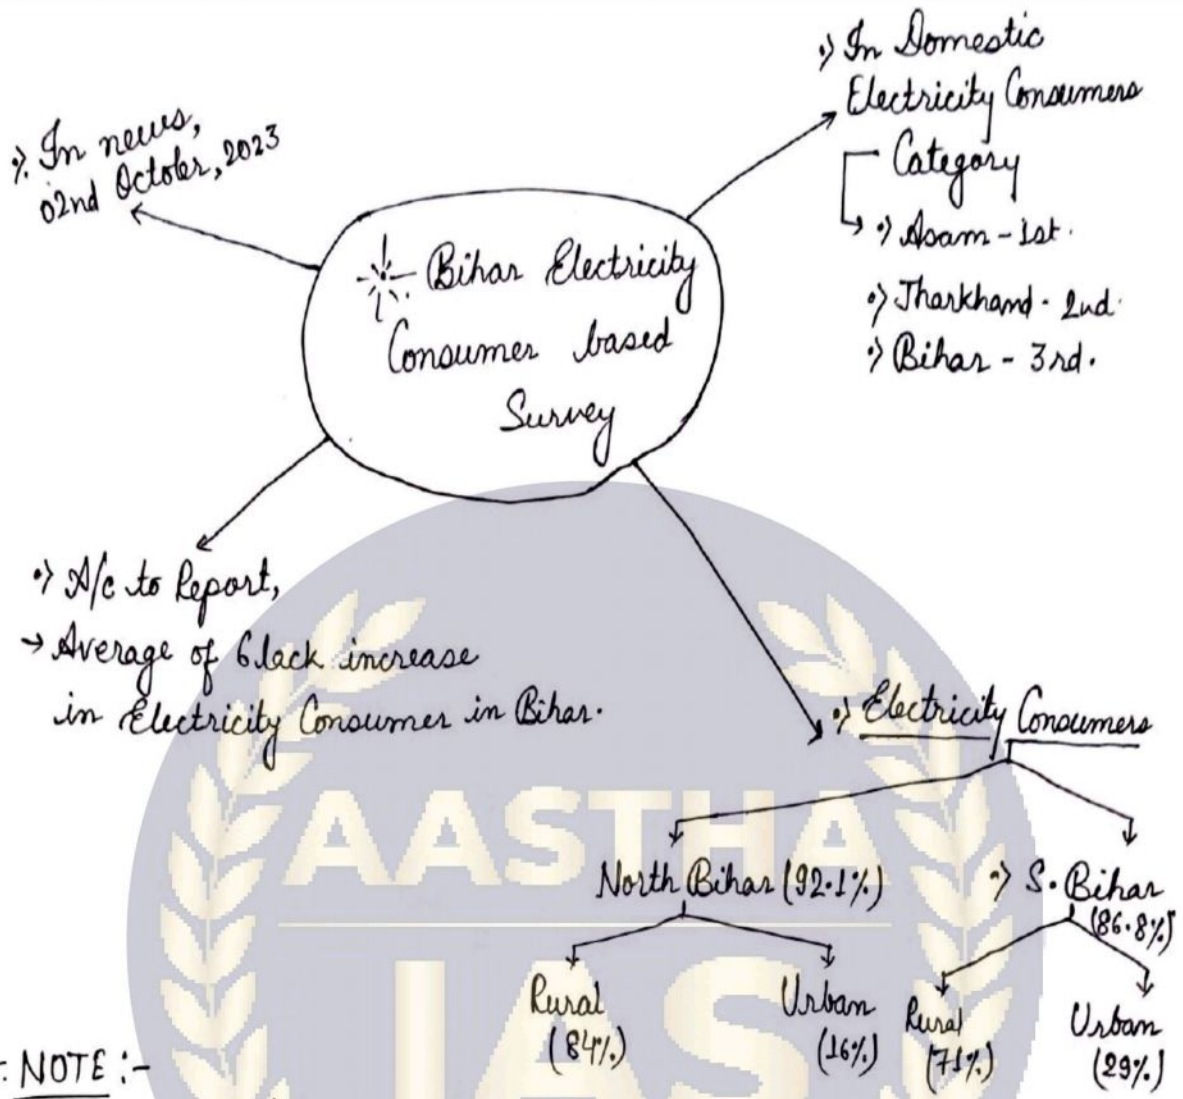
Bihar Electricity Consumer based Survey

In news, 02nd October, 2023

In Domestic Electricity Consumers Category
Asam - 1st.
Jharkhand - 2nd.
Bihar - 3rd.

A/c to Report,
→ Average of 6 lack increase in Electricity Consumer in Bihar.

Electricity Consumers

North Bihar (92.1%)
Rural (84%)
Urban (16%)

S. Bihar (86.8%)
Rural (71%)
Urban (29%)

AASTHA IAS

NOTE :-